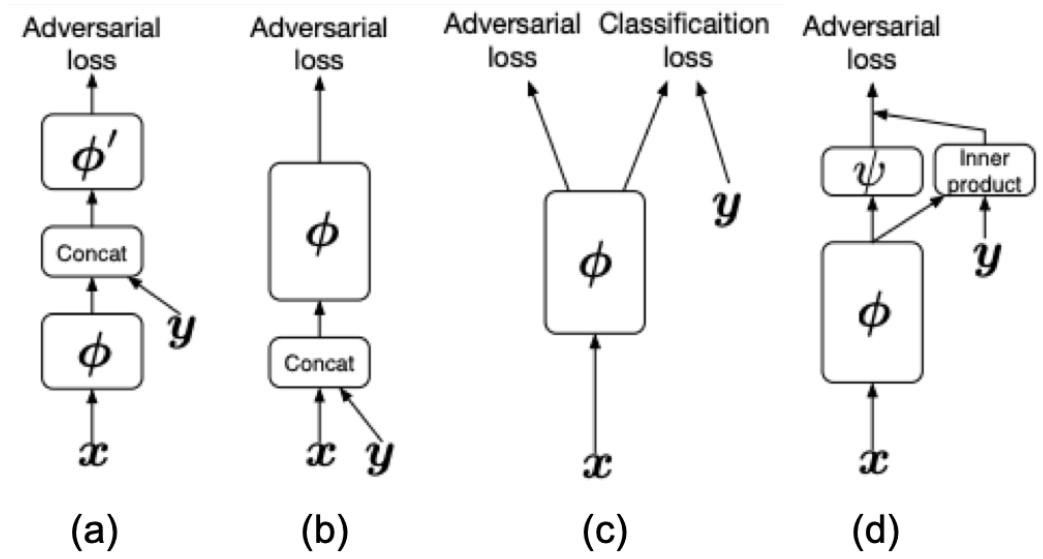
Adversarial loss

$\phi'$

Concat

$\boldsymbol{y}$

$\phi$

$\boldsymbol{x}$

(a)

Adversarial loss

$\phi$

Concat

$\boldsymbol{x}$

$\boldsymbol{y}$

(b)

Adversarial loss

Classificaition loss

$\boldsymbol{y}$

$\phi$

$\boldsymbol{x}$

(c)

Adversarial loss

$\psi$

Inner product

$\boldsymbol{y}$

$\phi$

$\boldsymbol{x}$

(d)